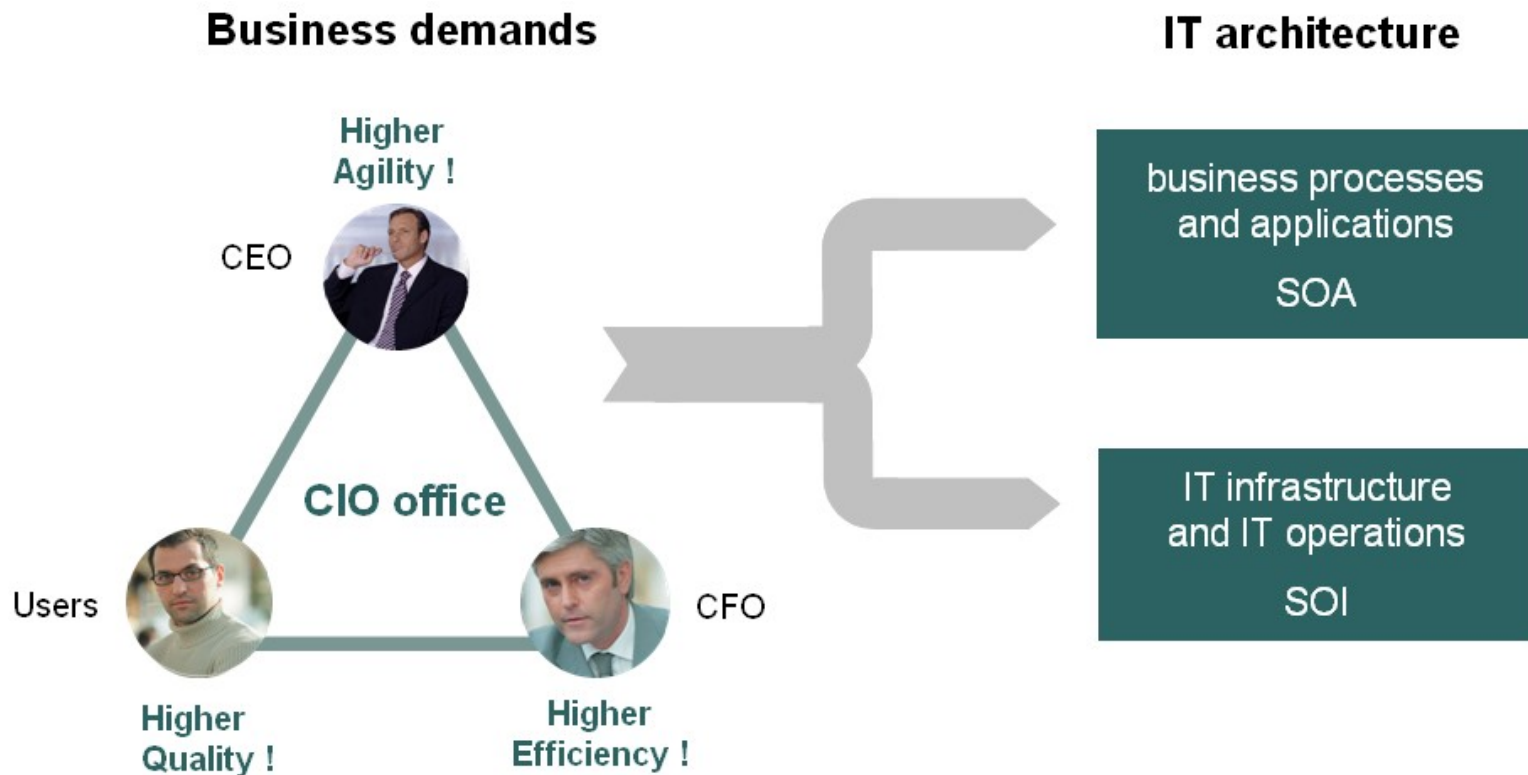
Business demands

IT architecture

Higher Agility !

CEO

CIO office

Users

CFO

Higher Quality !

Higher Efficiency !

business processes and applications

SOA

IT infrastructure and IT operations

SOI